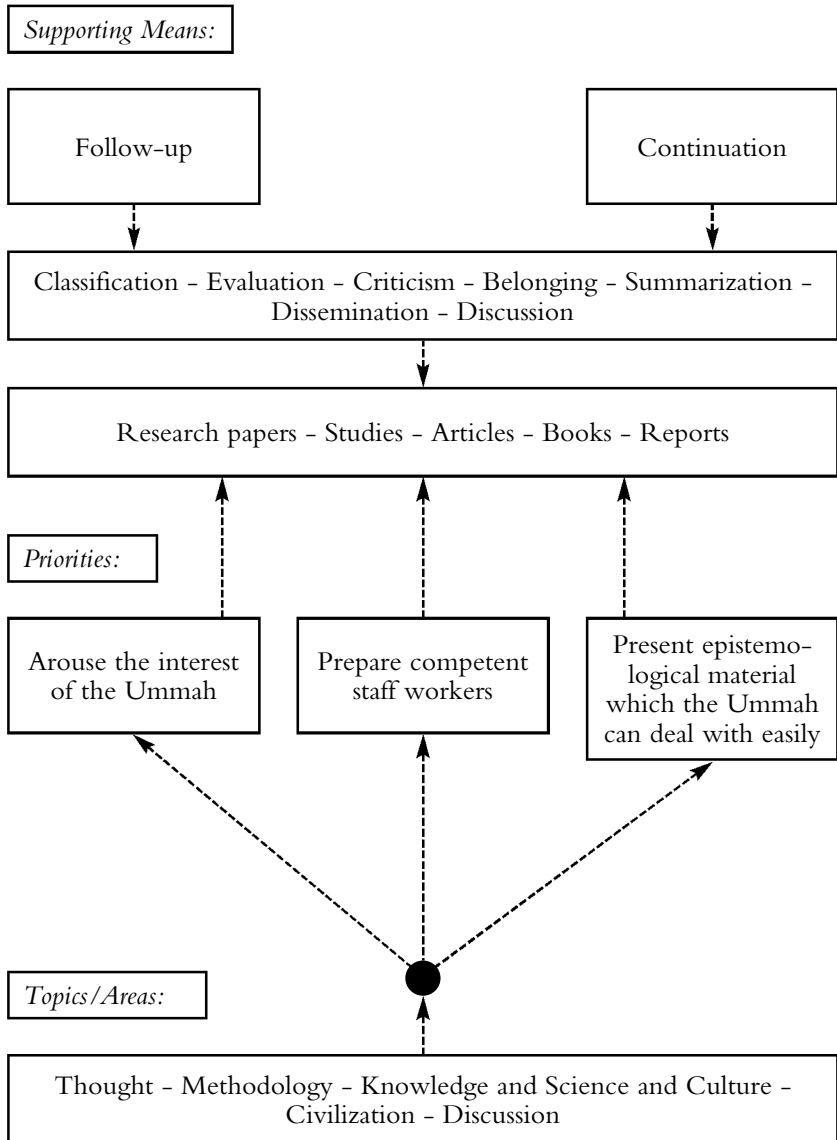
Supporting Means:

Follow-up

Continuation

Classification - Evaluation - Criticism - Belonging - Summarization - Dissemination - Discussion

Research papers - Studies - Articles - Books - Reports

Priorities:

Arouse the interest of the Ummah

Prepare competent staff workers

Present epistemological material which the Ummah can deal with easily

Topics/Areas:

Thought - Methodology - Knowledge and Science and Culture - Civilization - Discussion